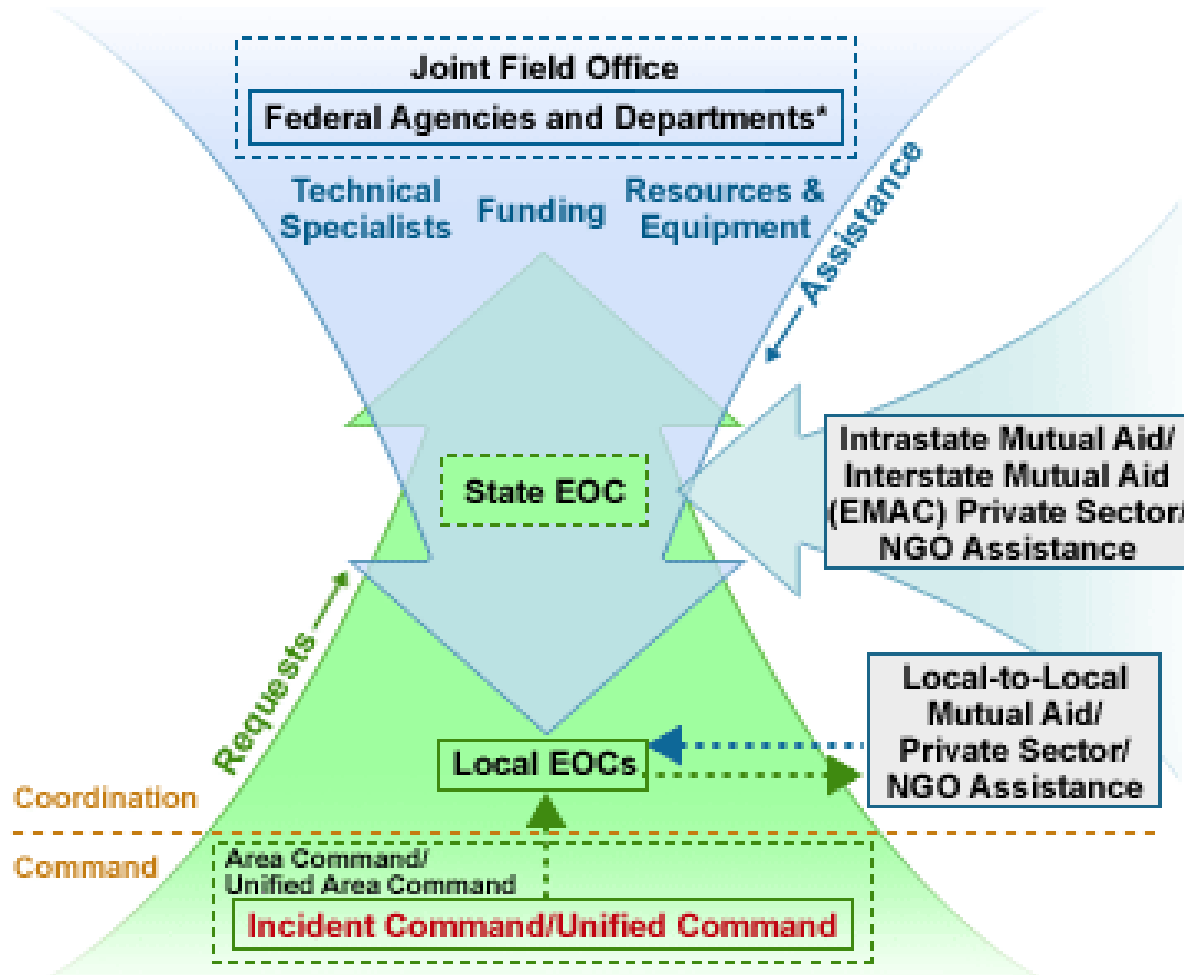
Joint Field Office

Federal Agencies and Departments*

Technical Specialists

Funding

Resources & Equipment

Assistance

Intrastate Mutual Aid/ Interstate Mutual Aid (EMAC) Private Sector/ NGO Assistance

State EOC

Requests

Local-to-Local Mutual Aid/ Private Sector/ NGO Assistance

Local EOCs

Coordination

Command

Area Command/ Unified Area Command

Incident Command/Unified Command